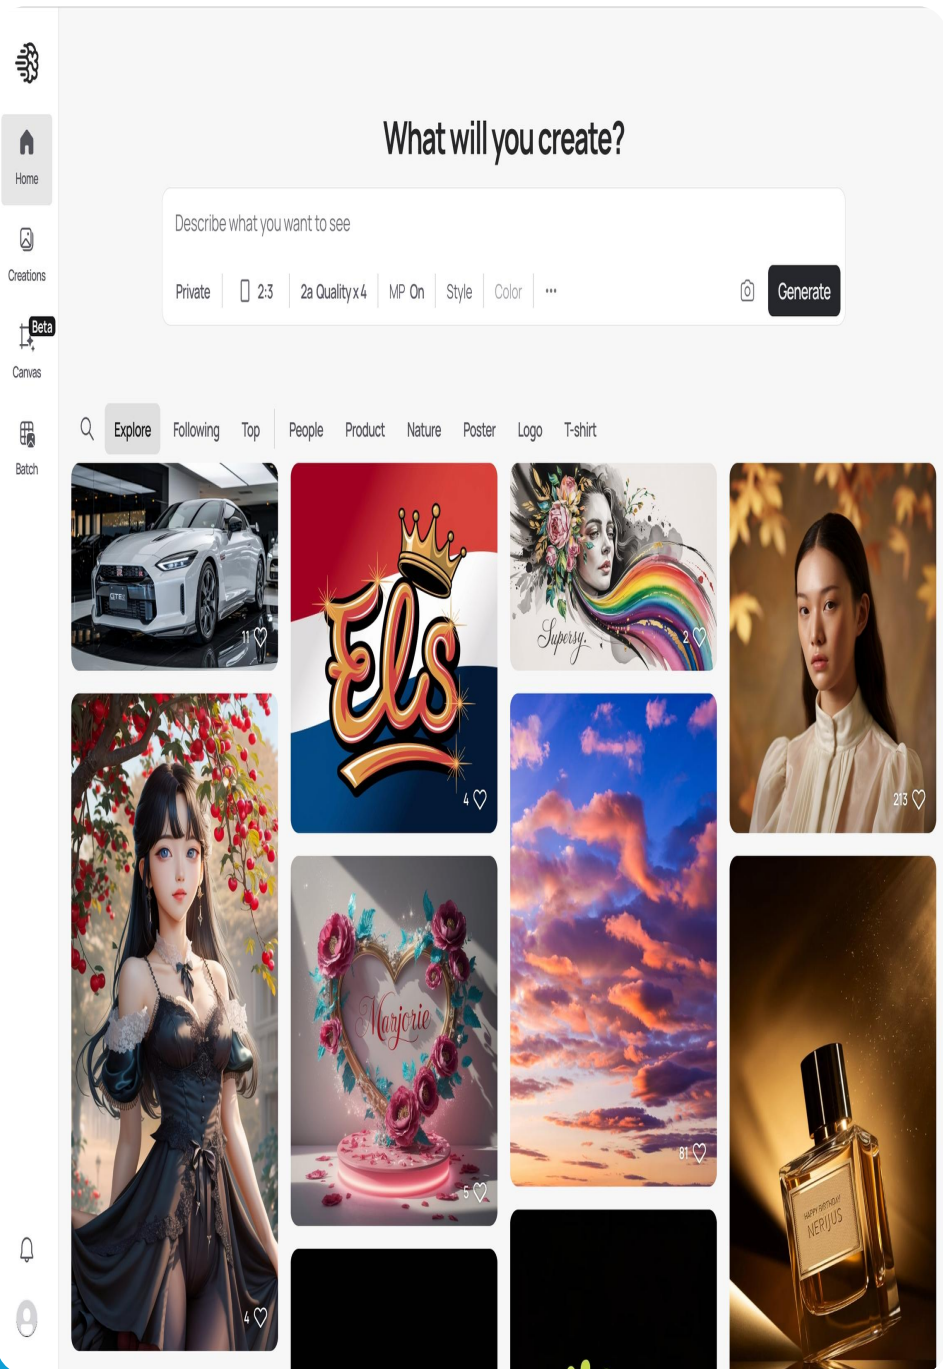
Home

Creations

Beta

Canvas

Batch

What will you create?

Describe what you want to see

Private | 2:3 | 2a Quality x 4 | MP On | Style | Color | •••

Generate

Explore Following Top People Product Nature Poster Logo T-shirt

11

Els

4

Supersy

2

213

Marjorie

5

81

4

HAPPY BIRTHDAY NERIJUS